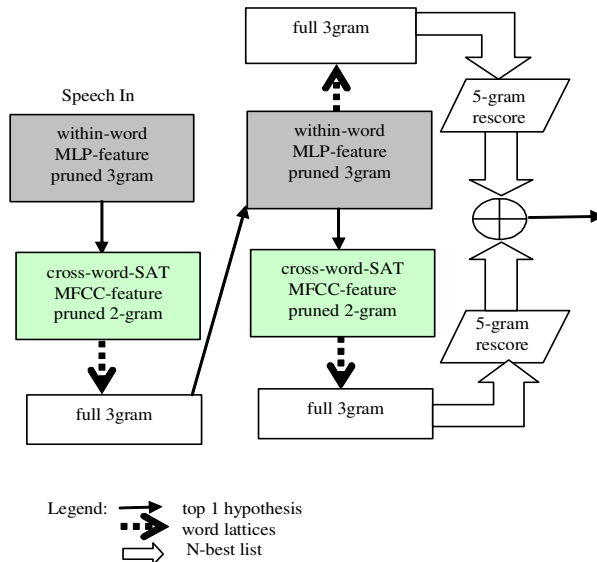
Speech In

within-word MLP-feature pruned 3gram

cross-word-SAT MFCC-feature pruned 2-gram

full 3gram

full 3gram

within-word MLP-feature pruned 3gram

cross-word-SAT MFCC-feature pruned 2-gram

full 3gram

5-gram rescore

5-gram rescore

Legend: top 1 hypothesis
word lattices
N-best list